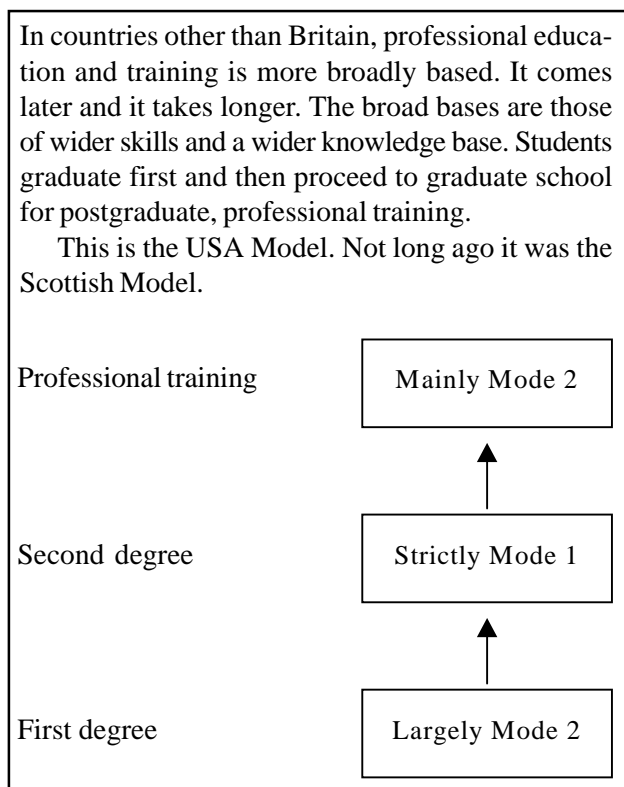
In countries other than Britain, professional education and training is more broadly based. It comes later and it takes longer. The broad bases are those of wider skills and a wider knowledge base. Students graduate first and then proceed to graduate school for postgraduate, professional training.

This is the USA Model. Not long ago it was the Scottish Model.

Professional training

Mainly Mode 2

Second degree

Strictly Mode 1

First degree

Largely Mode 2